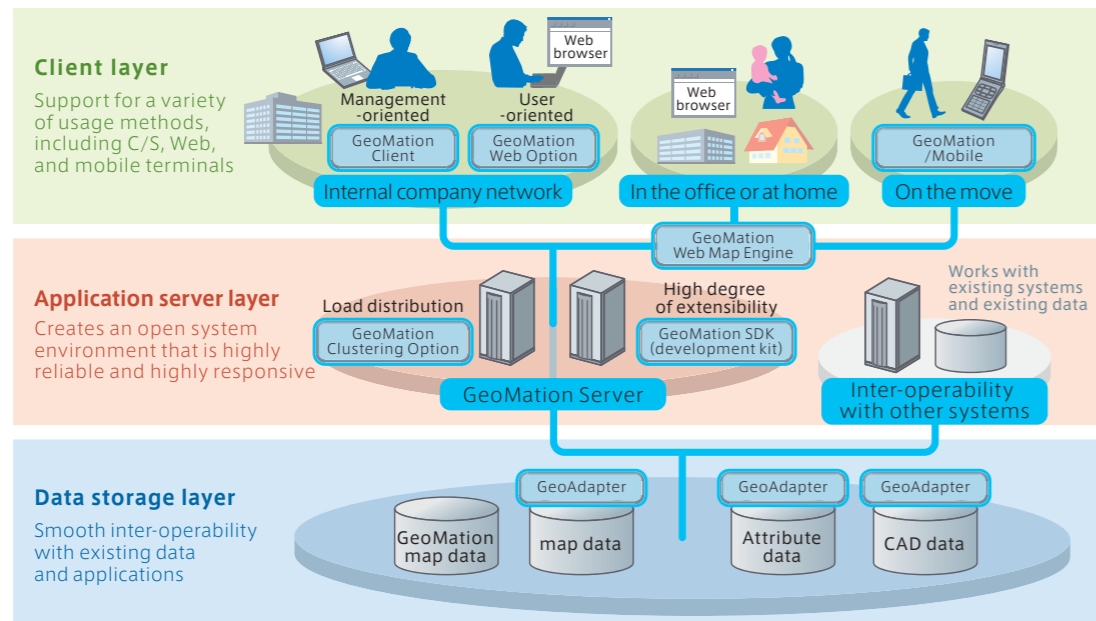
Client layer

Support for a variety of usage methods, including C/S, Web, and mobile terminals

Management -oriented

GeoMation Client

Web browser

User -oriented

GeoMation Web Option

Web browser

GeoMation /Mobile

Internal company network

In the office or at home

On the move

GeoMation Web Map Engine

Application server layer

Creates an open system environment that is highly reliable and highly responsive

Load distribution

GeoMation Clustering Option

High degree of extensibility

GeoMation SDK (development kit)

Works with existing systems and existing data

GeoMation Server

Inter-operability with other systems

Data storage layer

Smooth inter-operability with existing data and applications

GeoAdapter

GeoAdapter

GeoAdapter

GeoMation map data

map data

Attribute data

CAD data